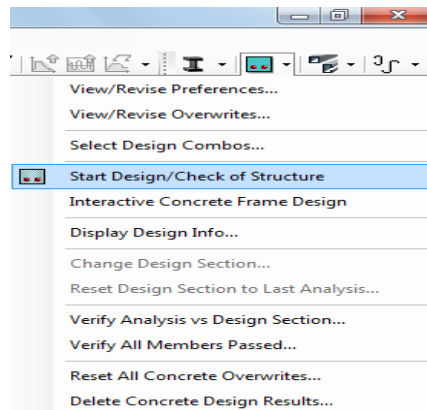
View/Revise Preferences...
View/Revise Overwrites...

Select Design Combos...

Start Design/Check of Structure
Interactive Concrete Frame Design

Display Design Info...

Change Design Section...
Reset Design Section to Last Analysis...

Verify Analysis vs Design Section...
Verify All Members Passed...

Reset All Concrete Overwrites...
Delete Concrete Design Results...